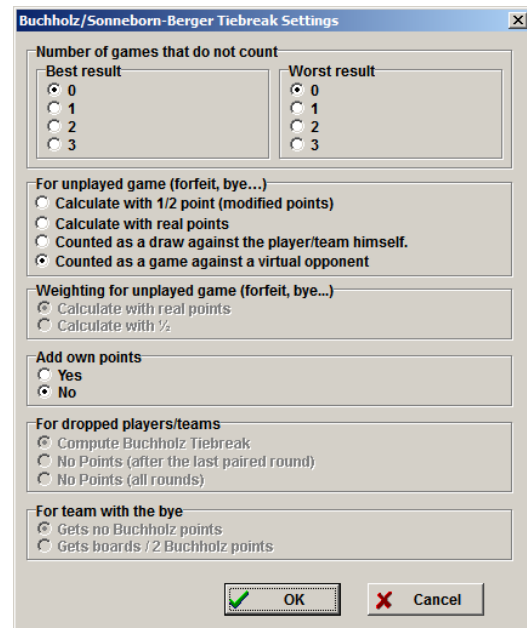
Buchholz/Sonneborn-Berger Tiebreak Settings

Number of games that do not count

Best result
0
1
2
3

Worst result
0
1
2
3

For unplayed game (forfeit, bye...)
Calculate with 1/2 point (modified points)
Calculate with real points
Counted as a draw against the player/team himself.
Counted as a game against a virtual opponent

Weighting for unplayed game (forfeit, bye...)
Calculate with real points
Calculate with ½

Add own points
Yes
No

For dropped players/teams
Compute Buchholz Tiebreak
No Points (after the last paired round)
No Points (all rounds)

For team with the bye
Gets no Buchholz points
Gets boards / 2 Buchholz points

OK
Cancel